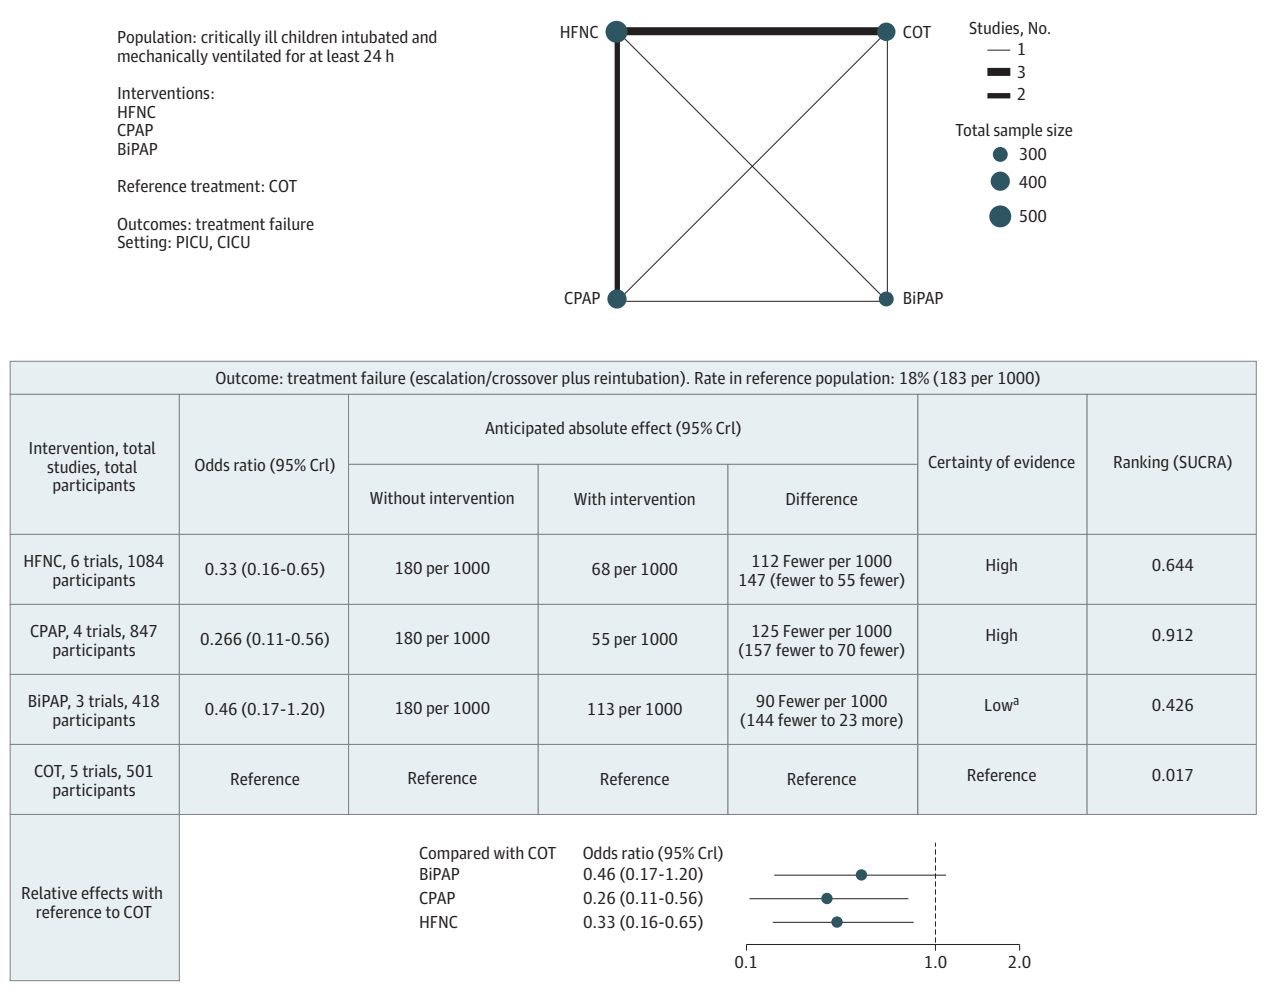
Population: critically ill children intubated and mechanically ventilated for at least 24 h

Interventions:
HFNC
CPAP
BiPAP

Reference treatment: COT

Outcomes: treatment failure
Setting: PICU, CICU

HFNC
COT
CPAP
BiPAP

Studies, No.
1
3
2

Total sample size
300
400
500

| Outcome: treatment failure (escalation/crossover plus reintubation). Rate in reference population: 18% (183 per 1000) | | | | | | |
|---|---|---|---|---|---|---|
| Intervention, total studies, total participants | Odds ratio (95% Crl) | Anticipated absolute effect (95% Crl) Without intervention | With intervention | Difference | Certainty of evidence | Ranking (SUCRA) |
| HFNC, 6 trials, 1084 participants | 0.33 (0.16-0.65) | 180 per 1000 | 68 per 1000 | 112 Fewer per 1000 147 (fewer to 55 fewer) | High | 0.644 |
| CPAP, 4 trials, 847 participants | 0.266 (0.11-0.56) | 180 per 1000 | 55 per 1000 | 125 Fewer per 1000 (157 fewer to 70 fewer) | High | 0.912 |
| BiPAP, 3 trials, 418 participants | 0.46 (0.17-1.20) | 180 per 1000 | 113 per 1000 | 90 Fewer per 1000 (144 fewer to 23 more) | Low$^a$ | 0.426 |
| COT, 5 trials, 501 participants | Reference | Reference | Reference | Reference | Reference | 0.017 |

Relative effects with reference to COT

Compared with COT	Odds ratio (95% Crl)
BiPAP	0.46 (0.17-1.20)
CPAP	0.26 (0.11-0.56)
HFNC	0.33 (0.16-0.65)

0.1
1.0
2.0